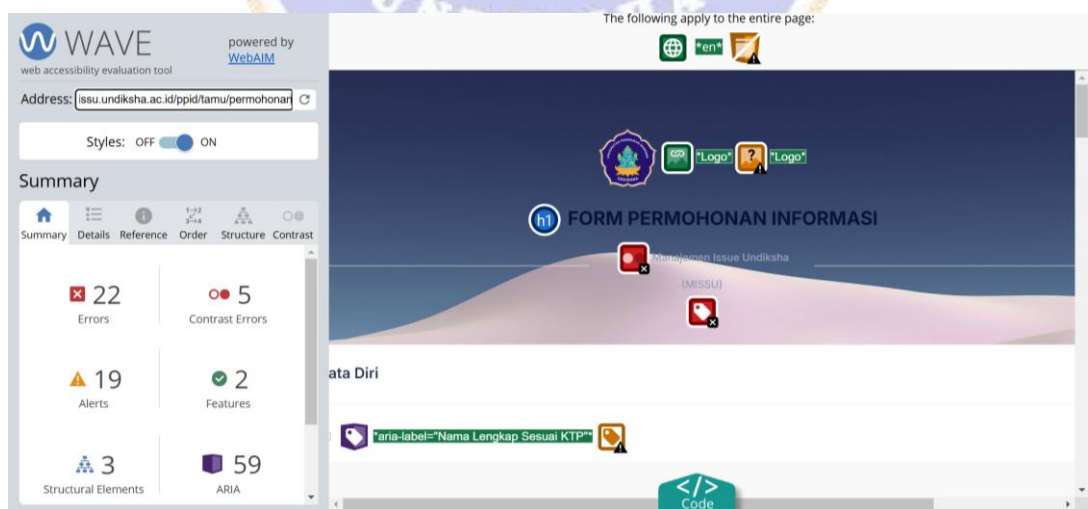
WAVE
web accessibility evaluation tool
powered by WebAIM

Address: issu.undiksha.ac.id/ppid/tamu/permohonan

Styles: OFF ON

Summary

Summary Details Reference Order Structure Contrast

22
Errors

5
Contrast Errors

19
Alerts

2
Features

3
Structural Elements

59
ARIA

The following apply to the entire page:

"en"

"Logo" "Logo"

h1 FORM PERMOHONAN INFORMASI

Manajemen Issue Undiksha

(MISSU)

ata Diri

"aria-label="Nama Lengkap Sesuai KTP""

Code